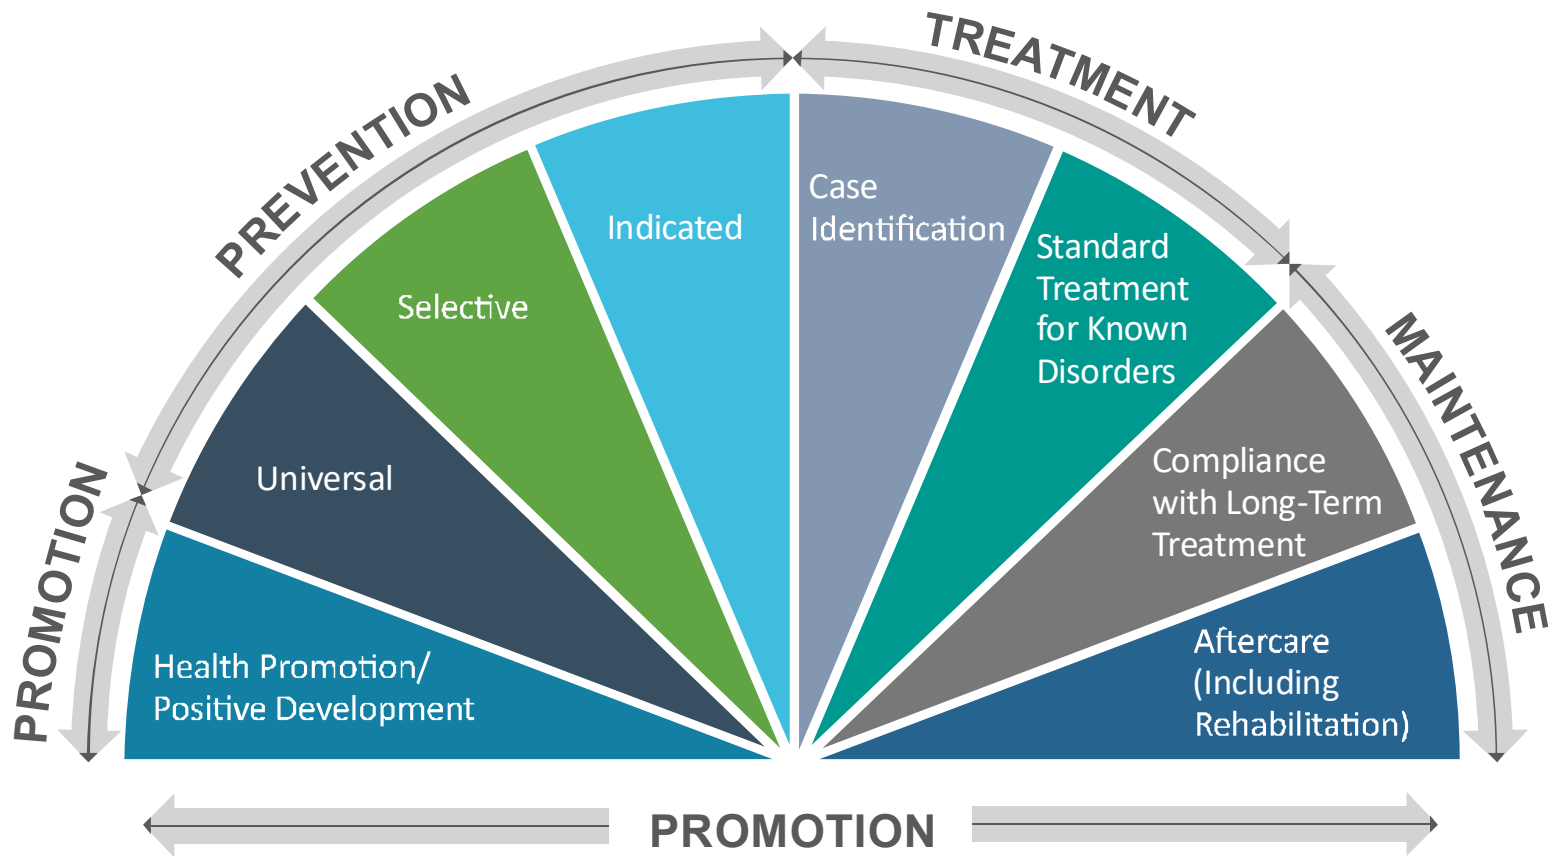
PROMOTION

PREVENTION

TREATMENT

MAINTENANCE

Health Promotion/ Positive Development

Universal

Selective

Indicated

Case Identification

Standard Treatment for Known Disorders

Compliance with Long-Term Treatment

Aftercare (Including Rehabilitation)

PROMOTION